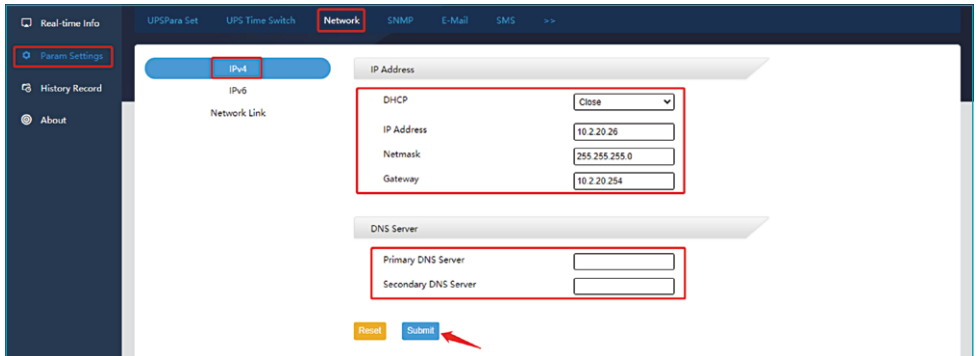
Real-time Info
Param Settings
History Record
About

UPSPara Set
UPS Time Switch
Network
SNMP
E-Mail
SMS
>>

IPv4
IPv6
Network Link

IP Address

DHCP
Close
IP Address
10.2.20.26
Netmask
255.255.255.0
Gateway
10.2.20.254

DNS Server

Primary DNS Server
Secondary DNS Server

Reset
Submit